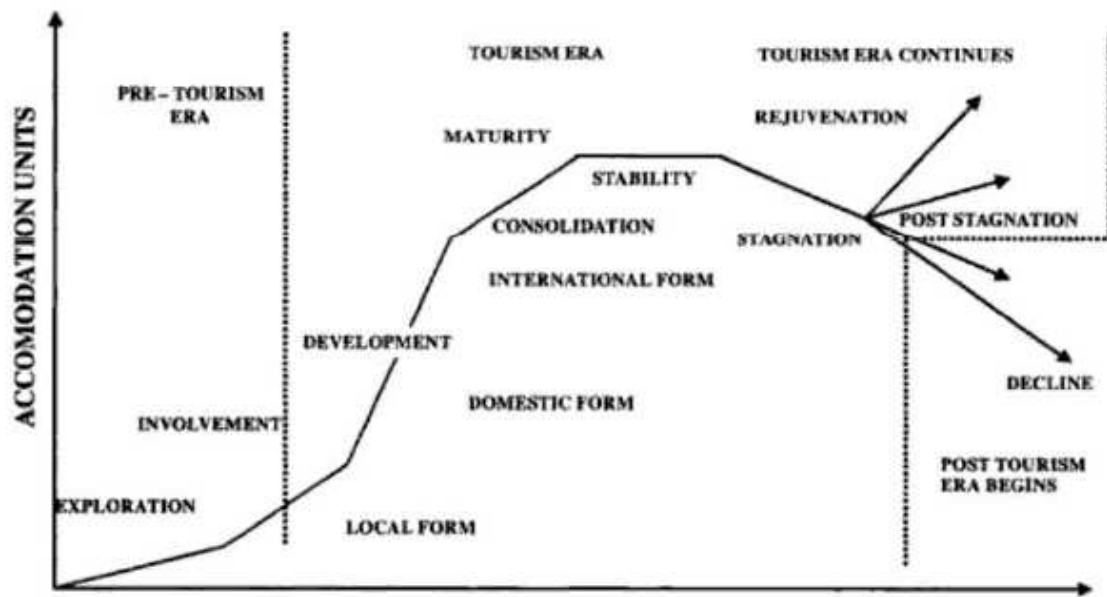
ACCOMODATION UNITS

PRE – TOURISM ERA

TOURISM ERA

TOURISM ERA CONTINUES

MATURITY

REJUVENATION

STABILITY

CONSOLIDATION

POST STAGNATION

STAGNATION

INTERNATIONAL FORM

DEVELOPMENT

DECLINE

DOMESTIC FORM

INVOLVEMENT

POST TOURISM ERA BEGINS

EXPLORATION

LOCAL FORM